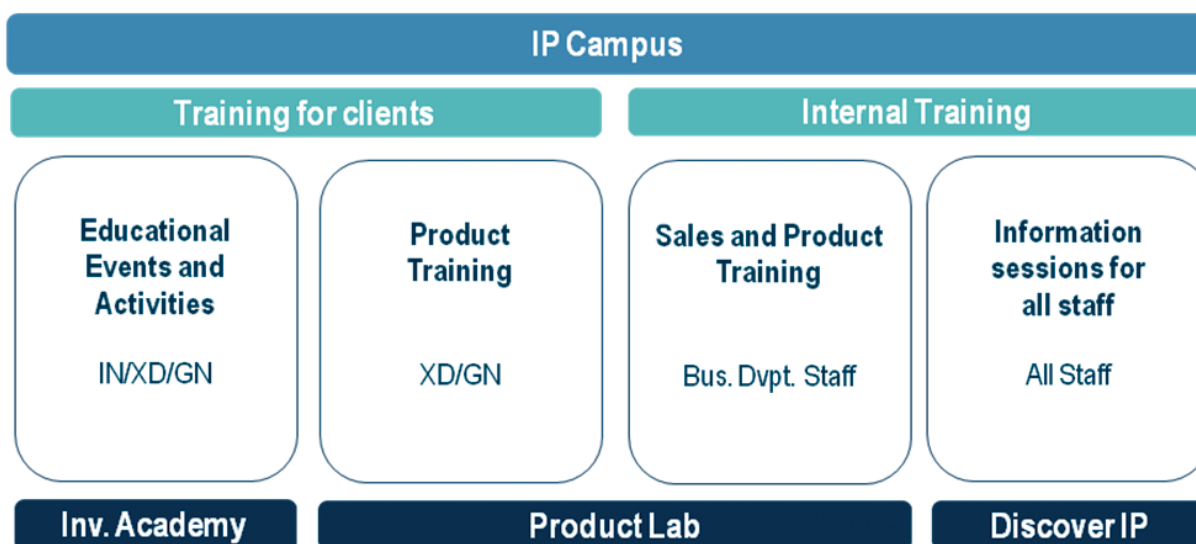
IP Campus

Training for clients

Internal Training

Educational Events and Activities

IN/XD/GN

Product Training

XD/GN

Sales and Product Training

Bus. Dvpt. Staff

Information sessions for all staff

All Staff

Inv. Academy

Product Lab

Discover IP